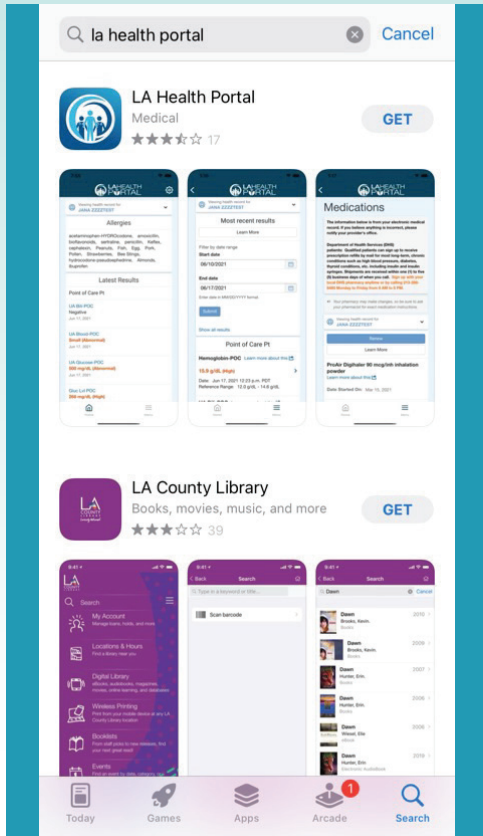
la health portal

Cancel

LA Health Portal

Medical

17

GET

LAHEALTH PORTAL

Allergies

Latest Results

Point of Care Pt

Most recent results

Learn More

Start date

08/10/2021

End date

08/17/2021

Submit

Show all results

Point of Care Pt

Hemoglobin-POC

10.9 g/dL (High)

Medications

Learn More

LA County Library

Books, movies, music, and more

39

GET

My Account

Locations & Hours

Digital Library

Wireless Printing

Booklists

Events

Search

Scan barcode

Dawn

Today

Games

Apps

Arcade

1

Search